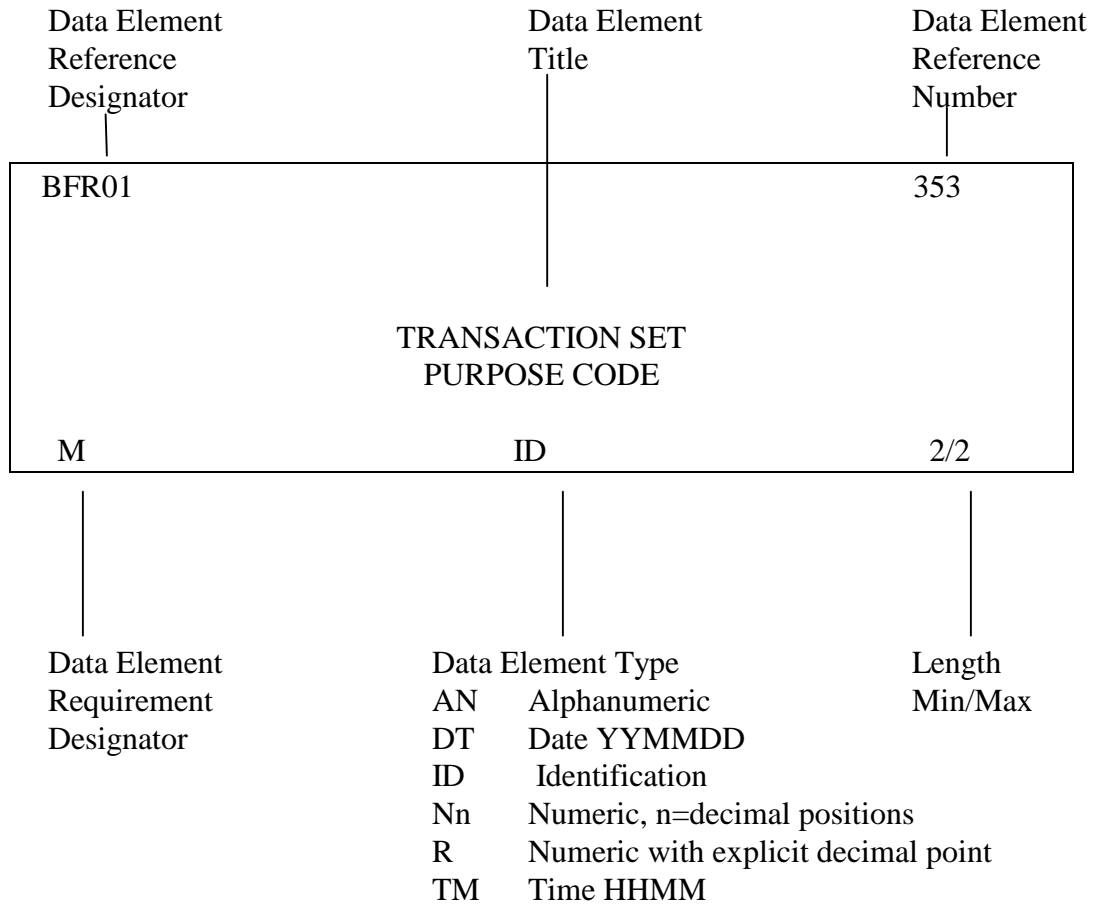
Data Element Reference Designator

Data Element Title

Data Element Reference Number

BFR01

353

TRANSACTION SET PURPOSE CODE

M

ID

2/2

Data Element Requirement Designator

Data Element Type
AN Alphanumeric
DT Date YYMMDD
ID Identification
Nn Numeric, n=decimal positions
R Numeric with explicit decimal point
TM Time HHMM

Length Min/Max